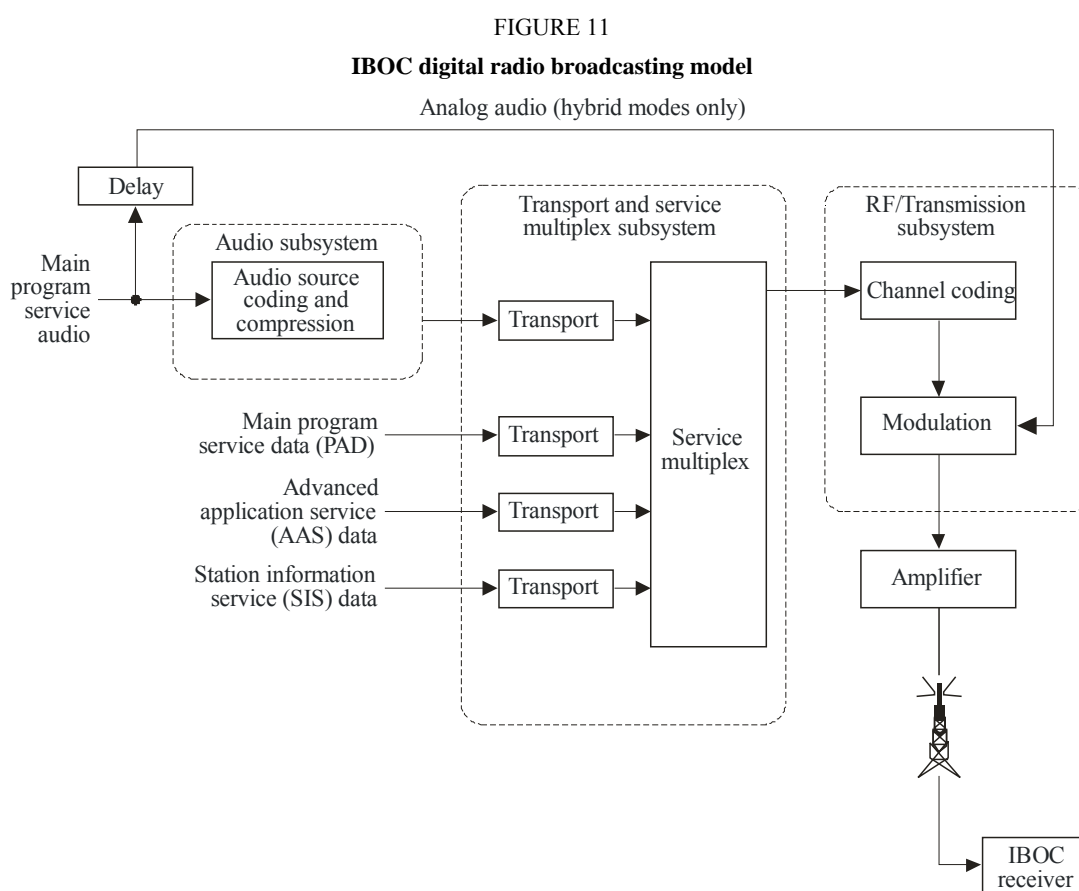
FIGURE 11

**IBOC digital radio broadcasting model**

Analog audio (hybrid modes only)

Delay

Main program service audio

Audio subsystem

Audio source coding and compression

Transport and service multiplex subsystem

Transport

Main program service data (PAD)

Transport

Advanced application service (AAS) data

Transport

Station information service (SIS) data

Transport

Service multiplex

RF/Transmission subsystem

Channel coding

Modulation

Amplifier

IBOC receiver